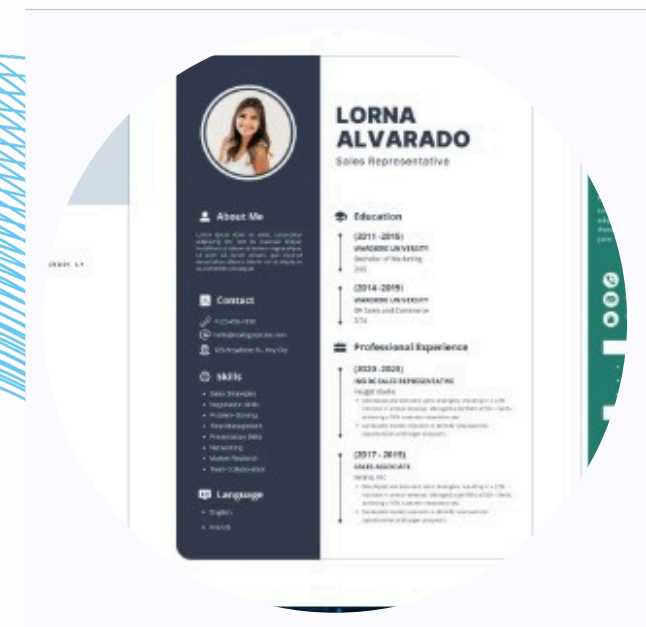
LORNA
ALVARADO
Sales Representative

About Me

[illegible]

Contact

+123-456-7890
hello@reallygreatsite.com
123 Anywhere St., Any City

Skills

• Sales Strategies
• Negotiation Skills
• Problem-Solving
• Time Management
• Presentation Skills
• Networking
• Market Research
• Team Collaboration

Language

• English
• French

Education

(2011 - 2015)
WARDIERE UNIVERSITY
Bachelor of Marketing
3.65

(2014 - 2019)
WARDIERE UNIVERSITY
BA Sales and Commerce
3.74

Professional Experience

(2020 - 2025)
INSIDE SALES REPRESENTATIVE
Fauget Studio
• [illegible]
• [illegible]

(2017 - 2019)
SALES ASSOCIATE
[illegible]
• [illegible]
• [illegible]